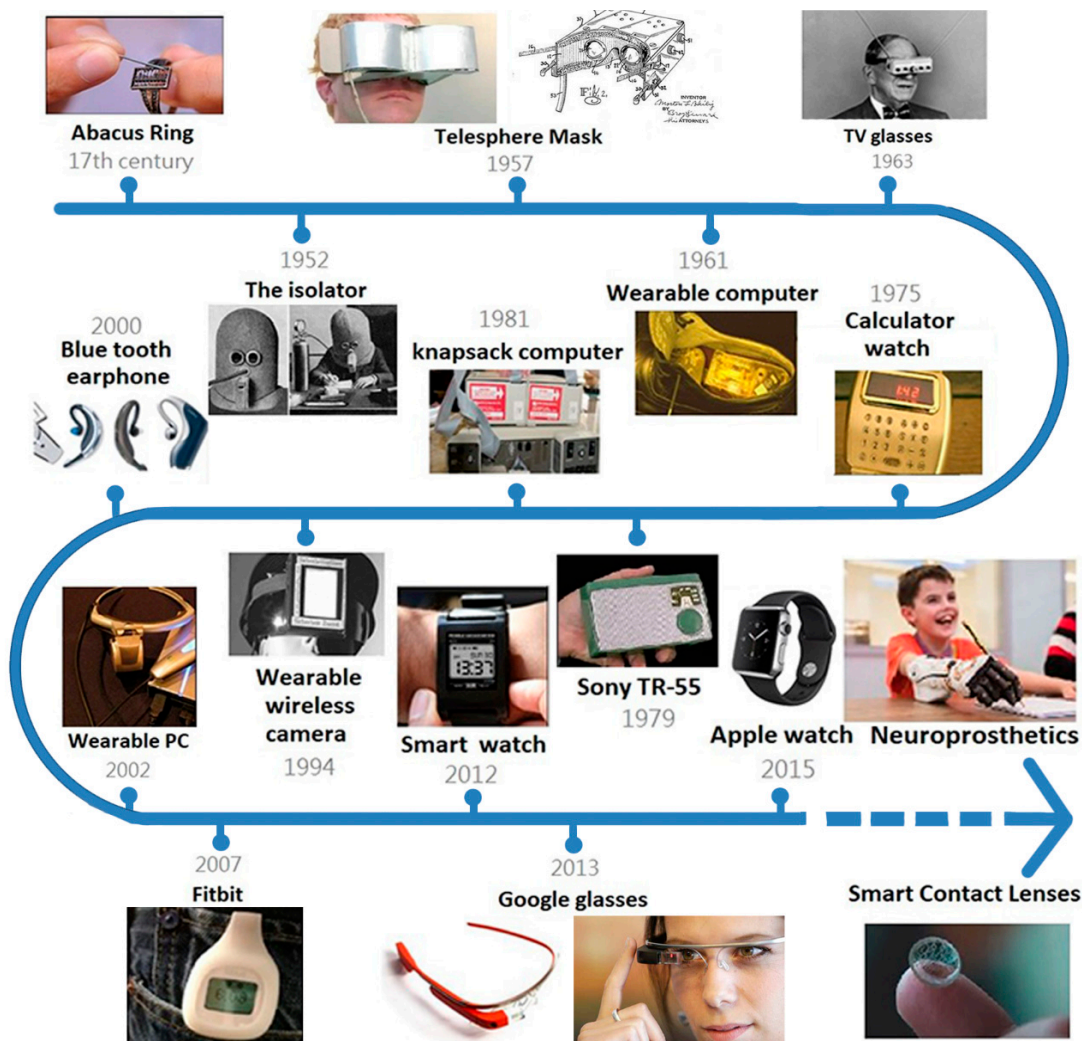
Abacus Ring
17th century

Telesphere Mask
1957

TV glasses
1963

1952
The isolator

1961
Wearable computer

1975
Calculator watch

2000
Blue tooth earphone

1981
knapsack computer

Wearable PC
2002

Wearable wireless camera
1994

Smart watch
2012

Sony TR-55
1979

Apple watch
2015

Neuroprosthetics

2007
Fitbit

2013
Google glasses

Smart Contact Lenses